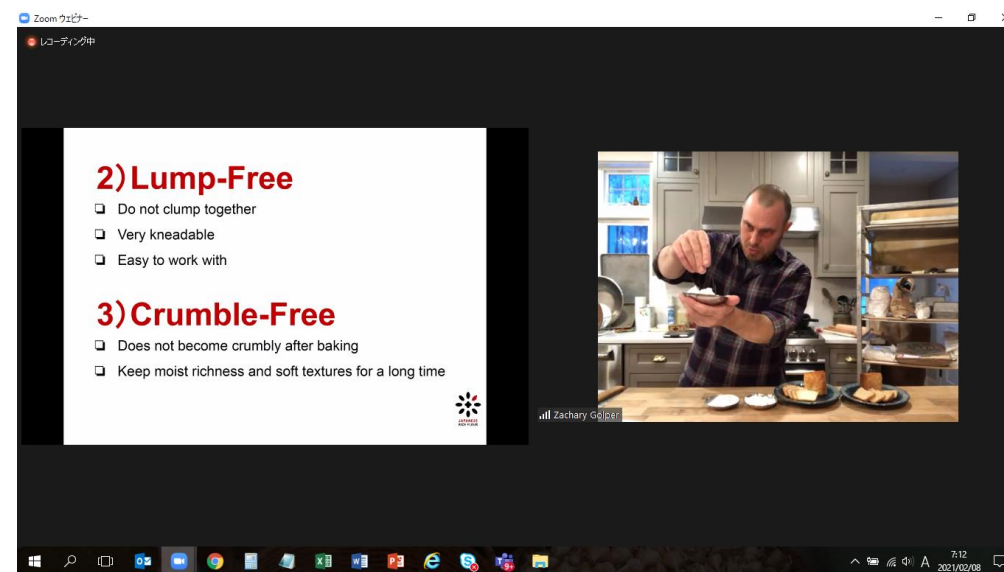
Zoom ウェビナー

レコーディング中

2) Lump-Free

❑ Do not clump together

❑ Very kneadable

❑ Easy to work with

3) Crumble-Free

❑ Does not become crumbly after baking

❑ Keep moist richness and soft textures for a long time

JAPANESE RICE FLOUR

Zachary Golper

A

7:12
2021/02/08